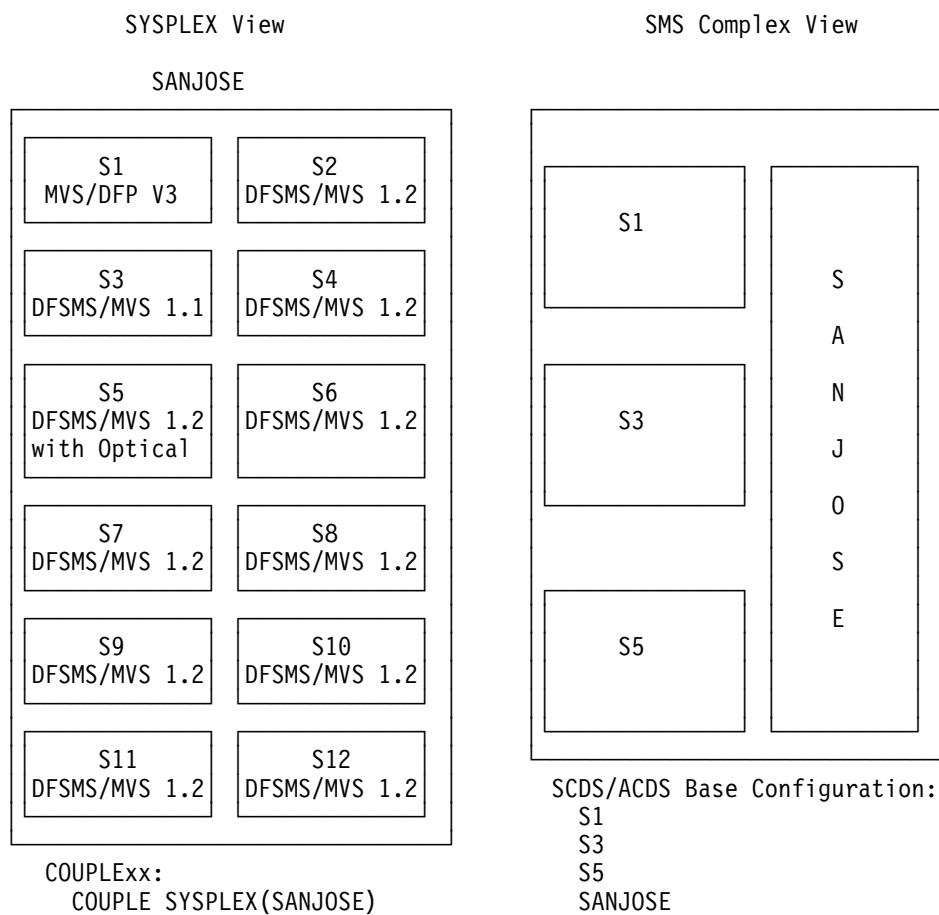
SYSPLEX View

SANJOSE

S1
MVS/DFP V3

S2
DFSMS/MVS 1.2

S3
DFSMS/MVS 1.1

S4
DFSMS/MVS 1.2

S5
DFSMS/MVS 1.2
with Optical

S6
DFSMS/MVS 1.2

S7
DFSMS/MVS 1.2

S8
DFSMS/MVS 1.2

S9
DFSMS/MVS 1.2

S10
DFSMS/MVS 1.2

S11
DFSMS/MVS 1.2

S12
DFSMS/MVS 1.2

COUPLExx:
COUPLE SYSPLEX(SANJOSE)

SMS Complex View

S1

S3

S5

S
A
N
J
O
S
E

SCDS/ACDS Base Configuration:
S1
S3
S5
SANJOSE